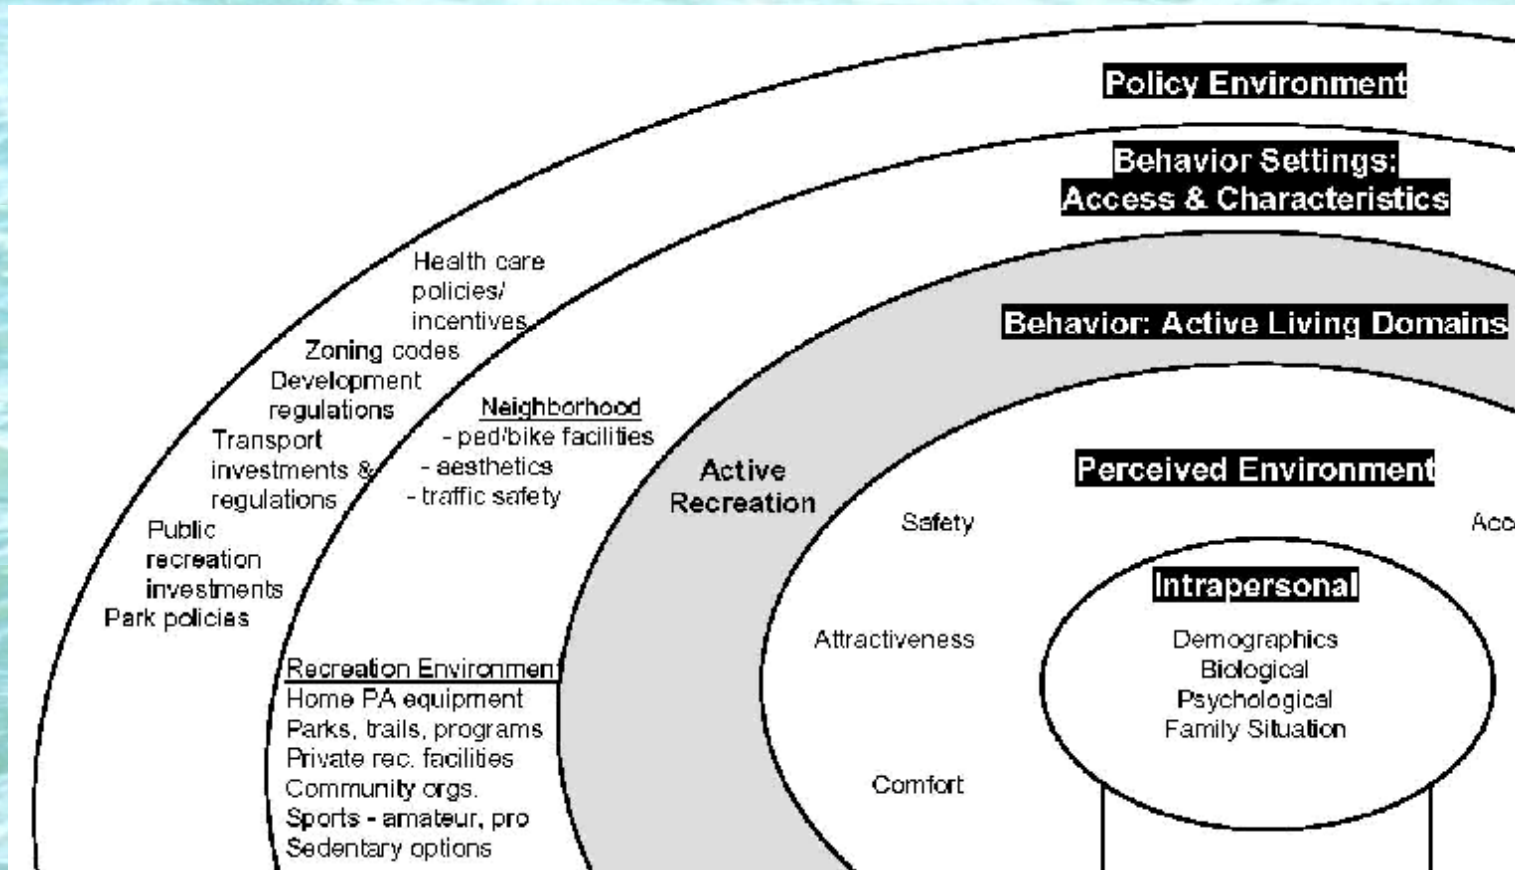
Policy Environment

Behavior Settings: Access & Characteristics

Behavior: Active Living Domains

Health care policies/ incentives

Zoning codes

Development regulations

Transport investments & regulations

Public recreation investments

Park policies

Neighborhood
- ped/bike facilities
- aesthetics
- traffic safety

Active Recreation

Perceived Environment

Safety

Acc

Intrapersonal

Attractiveness

Demographics
Biological
Psychological
Family Situation

Comfort

Recreation Environment
Home PA equipment
Parks, trails, programs
Private rec. facilities
Community orgs.
Sports - amateur, pro
Sedentary options